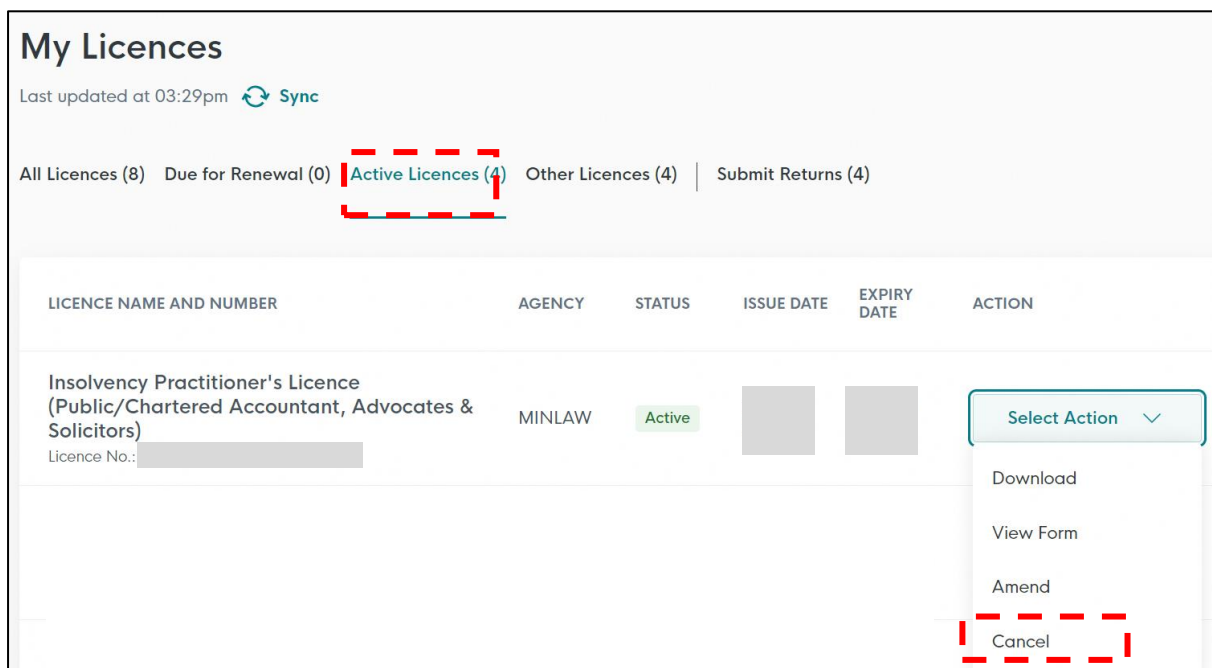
My Licences

Last updated at 03:29pm Sync

All Licences (8) Due for Renewal (0) Active Licences (4) Other Licences (4) Submit Returns (4)

| LICENCE NAME AND NUMBER | AGENCY | STATUS | ISSUE DATE | EXPIRY DATE | ACTION |
|---|---|---|---|---|---|
| Insolvency Practitioner's Licence (Public/Chartered Accountant, Advocates & Solicitors) Licence No.: | MINLAW | Active | | | Select Action |

Download

View Form

Amend

Cancel